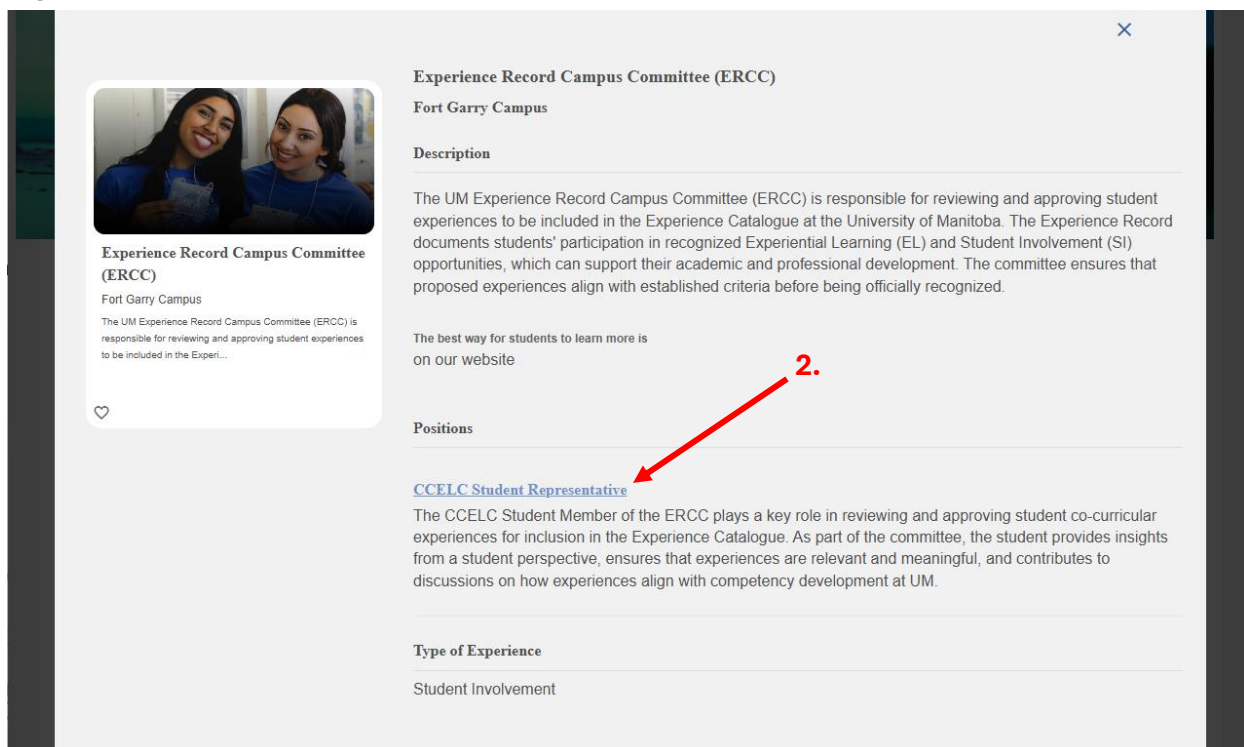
×

Experience Record Campus Committee (ERCC)

Fort Garry Campus

The UM Experience Record Campus Committee (ERCC) is responsible for reviewing and approving student experiences to be included in the Experi...

Experience Record Campus Committee (ERCC)

Fort Garry Campus

Description

The UM Experience Record Campus Committee (ERCC) is responsible for reviewing and approving student experiences to be included in the Experience Catalogue at the University of Manitoba. The Experience Record documents students' participation in recognized Experiential Learning (EL) and Student Involvement (SI) opportunities, which can support their academic and professional development. The committee ensures that proposed experiences align with established criteria before being officially recognized.

The best way for students to learn more is
on our website

2.

Positions

CCELC Student Representative

The CCELC Student Member of the ERCC plays a key role in reviewing and approving student co-curricular experiences for inclusion in the Experience Catalogue. As part of the committee, the student provides insights from a student perspective, ensures that experiences are relevant and meaningful, and contributes to discussions on how experiences align with competency development at UM.

Type of Experience

Student Involvement